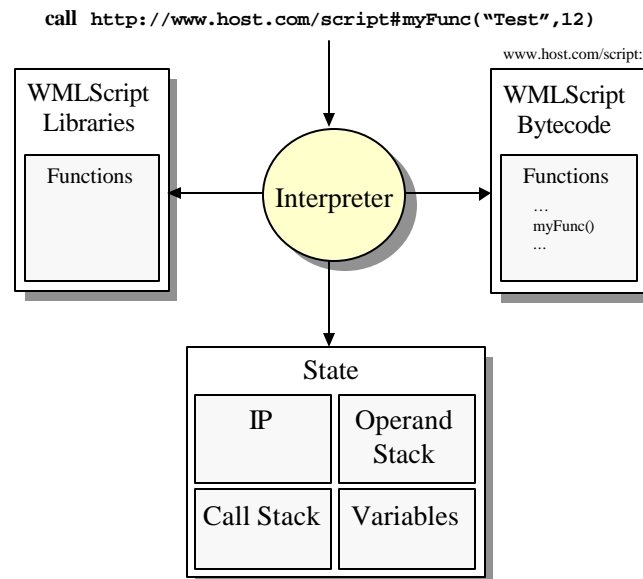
call http://www.host.com/script#myFunc("Test",12)

WMLScript Libraries

Functions

Interpreter

www.host.com/script:

WMLScript Bytecode

Functions

…
myFunc()
…

State

IP

Operand Stack

Call Stack

Variables